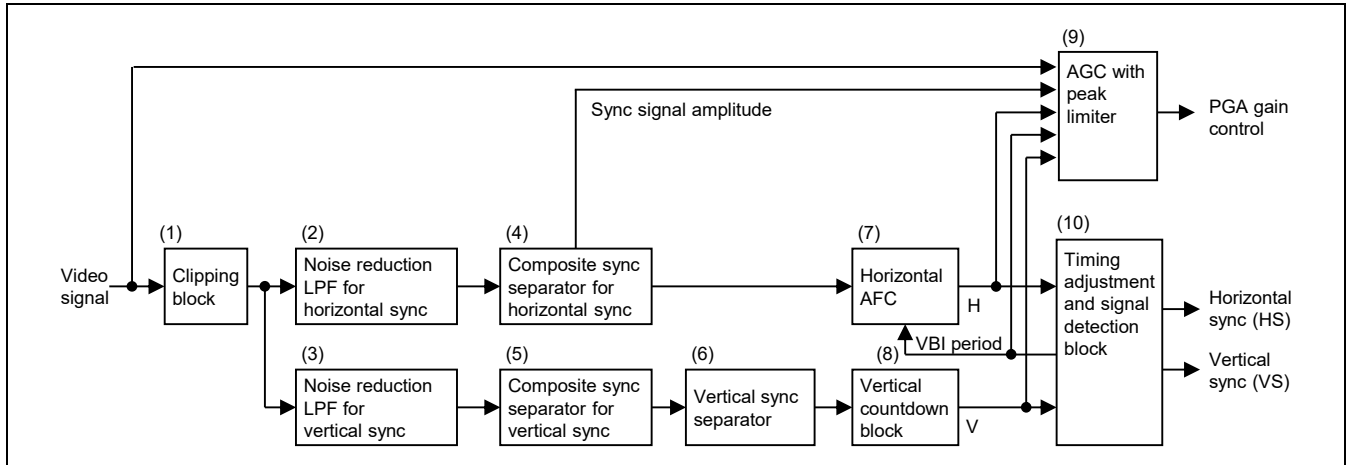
(9)
AGC with peak limiter

PGA gain control

Sync signal amplitude

Video signal

(1)
Clipping block

(2)
Noise reduction LPF for horizontal sync

(4)
Composite sync separator for horizontal sync

(7)
Horizontal AFC

H

(10)
Timing adjustment and signal detection block

Horizontal sync (HS)

VBI period

Vertical sync (VS)

(3)
Noise reduction LPF for vertical sync

(5)
Composite sync separator for vertical sync

(6)
Vertical sync separator

(8)
Vertical countdown block

V